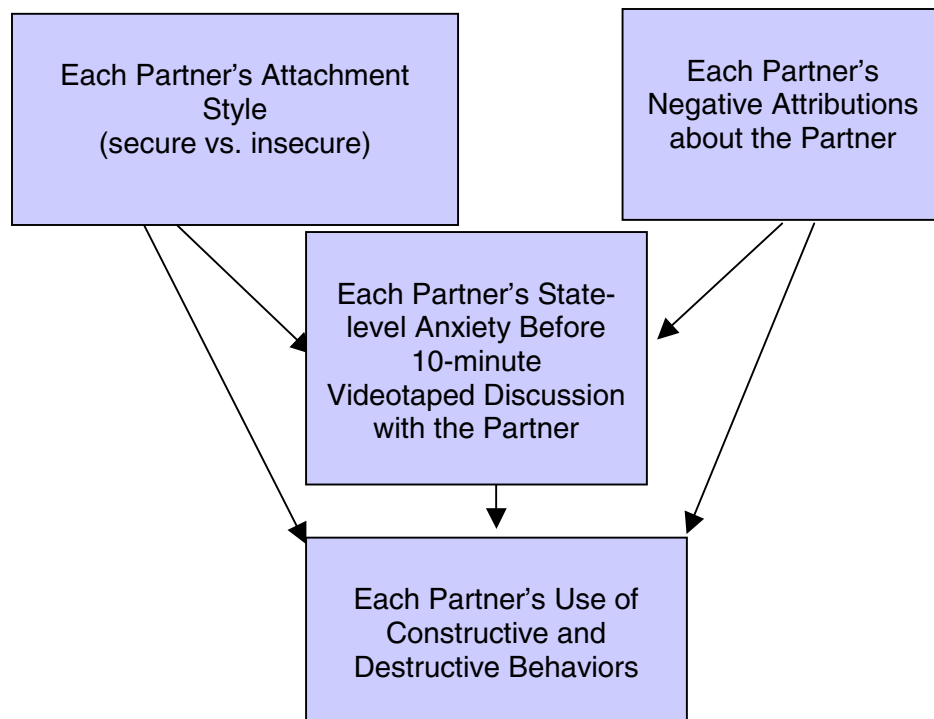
Each Partner's Attachment Style (secure vs. insecure)

Each Partner's Negative Attributions about the Partner

Each Partner's State-level Anxiety Before 10-minute Videotaped Discussion with the Partner

Each Partner's Use of Constructive and Destructive Behaviors